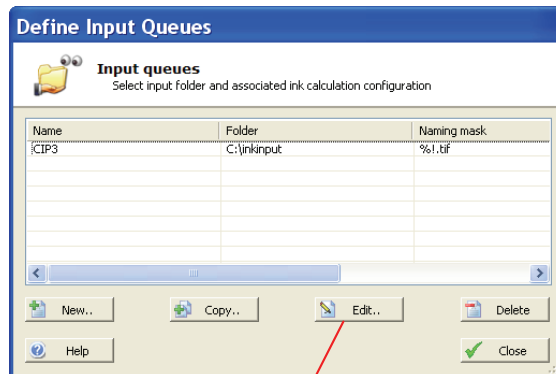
Define Input Queues

Input queues
Select input folder and associated ink calculation configuration

| Name | Folder | Naming mask |
|---|---|---|
| CIP3 | C:\inkinput | %!.tif |

New..
Copy..
Edit..
Delete
Help
Close